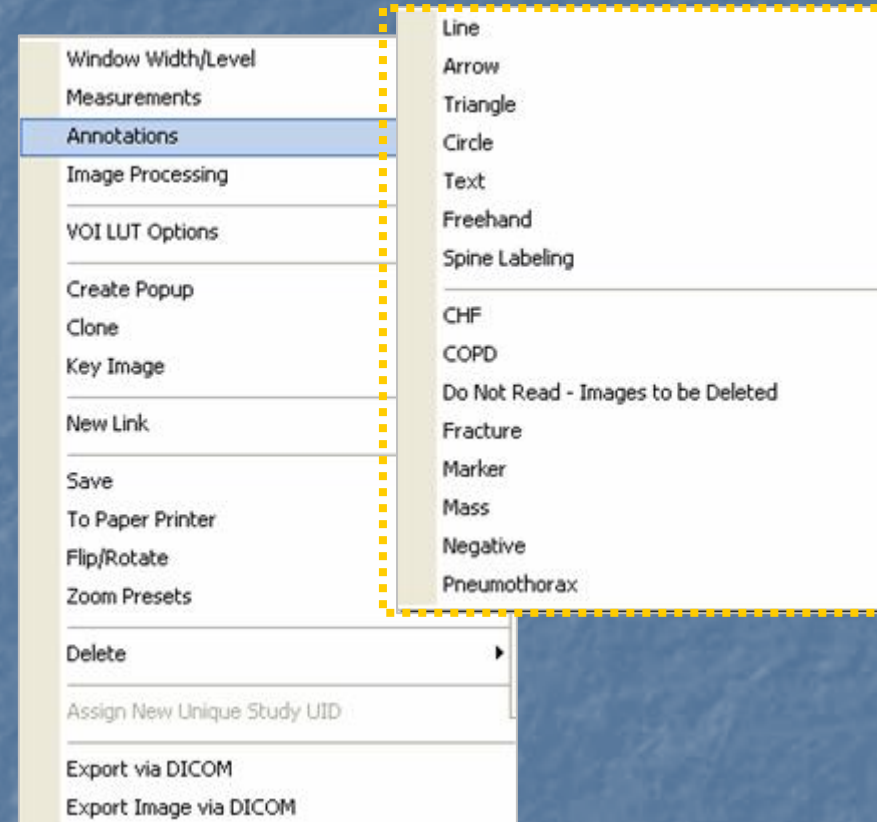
Window Width/Level
Measurements
Annotations
Image Processing

VOI LUT Options

Create Popup
Clone
Key Image

New Link

Save
To Paper Printer
Flip/Rotate
Zoom Presets

Delete

Assign New Unique Study UID

Export via DICOM
Export Image via DICOM

Line
Arrow
Triangle
Circle
Text
Freehand
Spine Labeling

CHF
COPD
Do Not Read - Images to be Deleted
Fracture
Marker
Mass
Negative
Pneumothorax